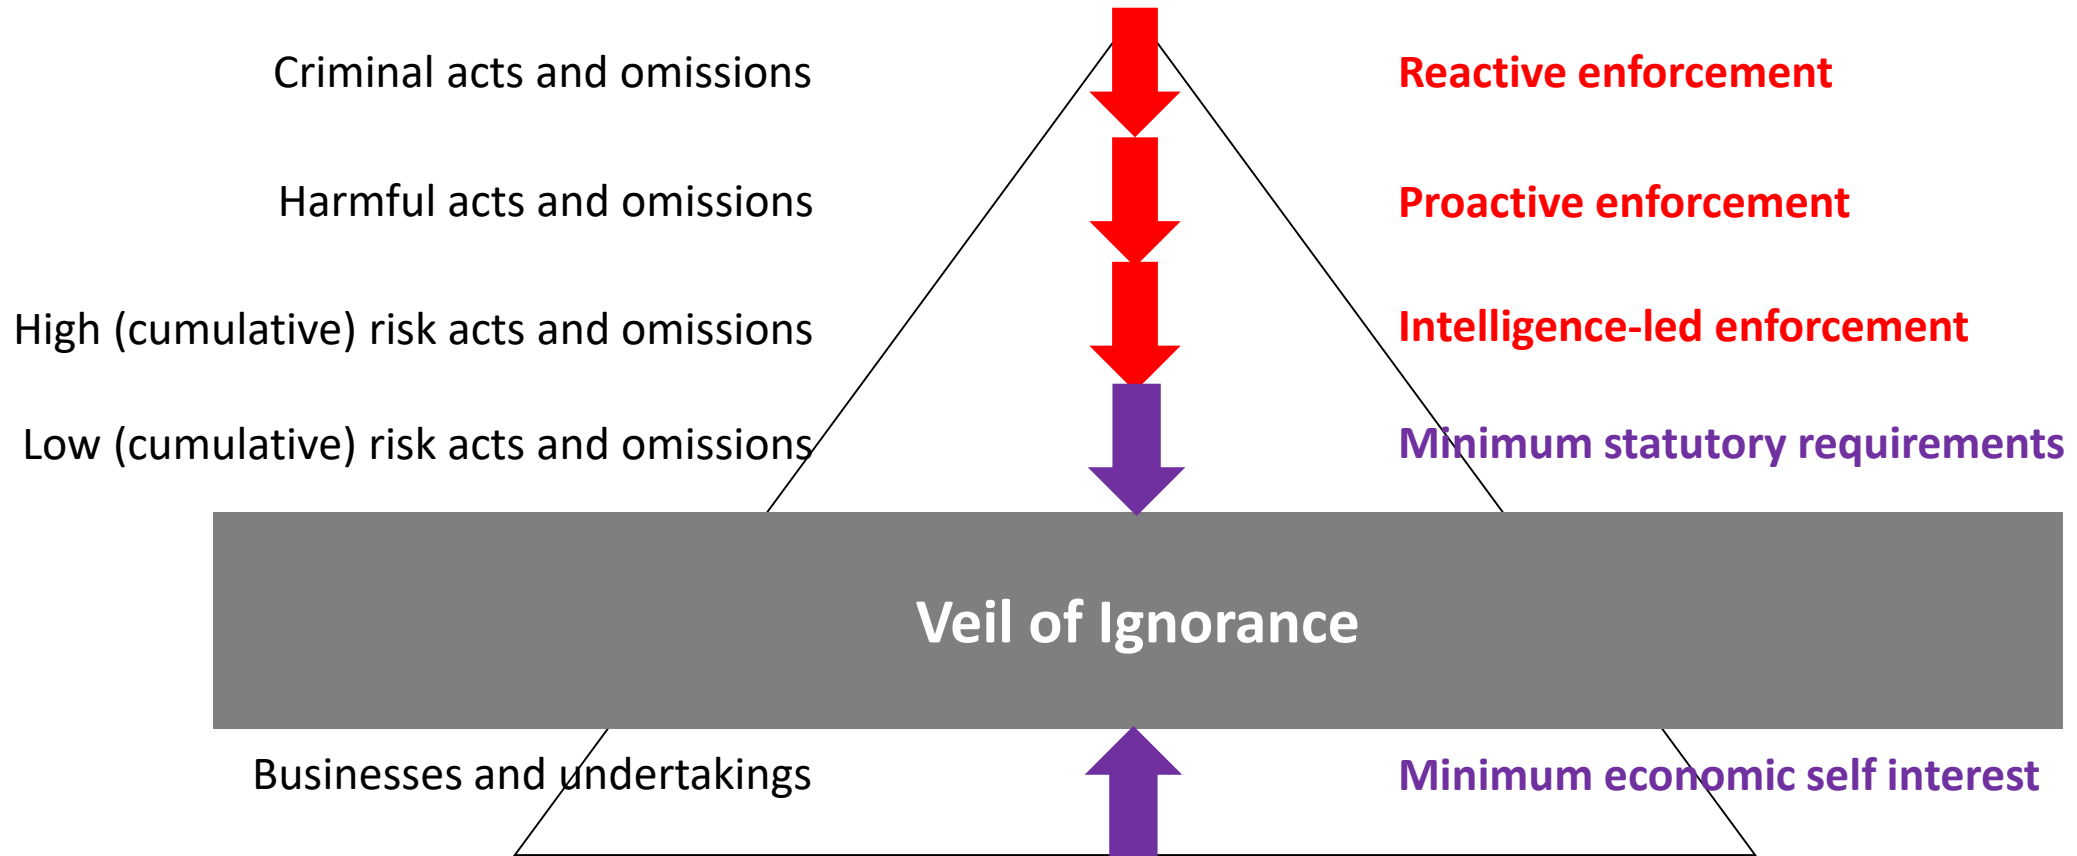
Criminal acts and omissions

Reactive enforcement

Harmful acts and omissions

Proactive enforcement

High (cumulative) risk acts and omissions

Intelligence-led enforcement

Low (cumulative) risk acts and omissions

Minimum statutory requirements

Veil of Ignorance

Businesses and undertakings

Minimum economic self interest